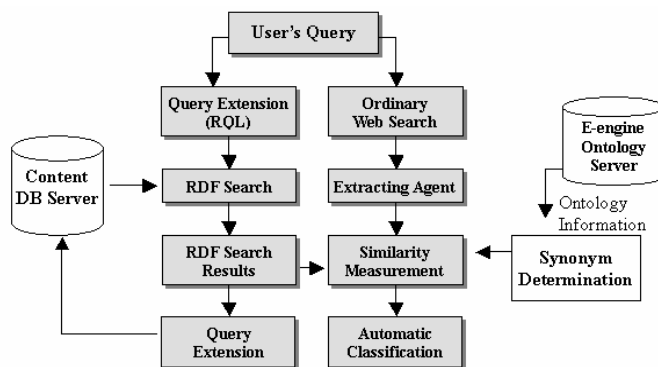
User's Query

Query Extension (RQL)

Ordinary Web Search

E-engine Ontology Server

Content DB Server

RDF Search

Extracting Agent

Ontology Information

RDF Search Results

Similarity Measurement

Synonym Determination

Query Extension

Automatic Classification